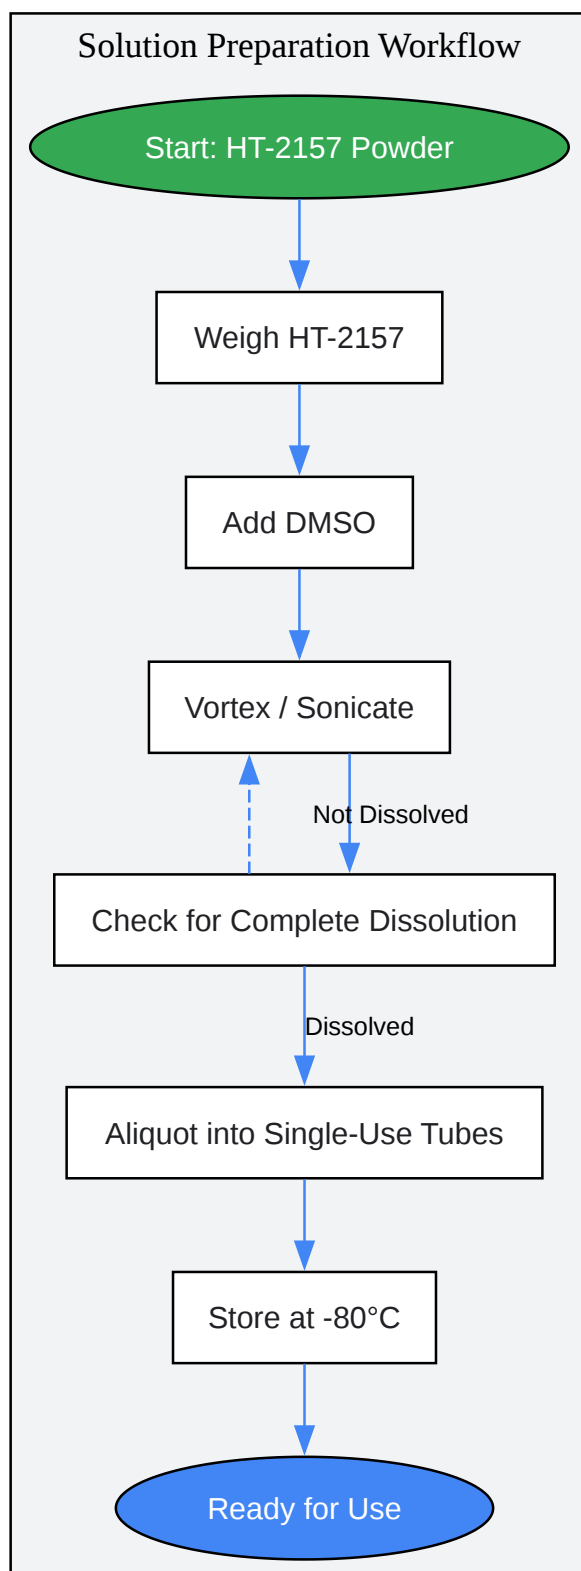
Solution Preparation Workflow

Start: HT-2157 Powder

Weigh HT-2157

Add DMSO

Vortex / Sonicate

Not Dissolved

Check for Complete Dissolution

Dissolved

Aliquot into Single-Use Tubes

Store at -80°C

Ready for Use